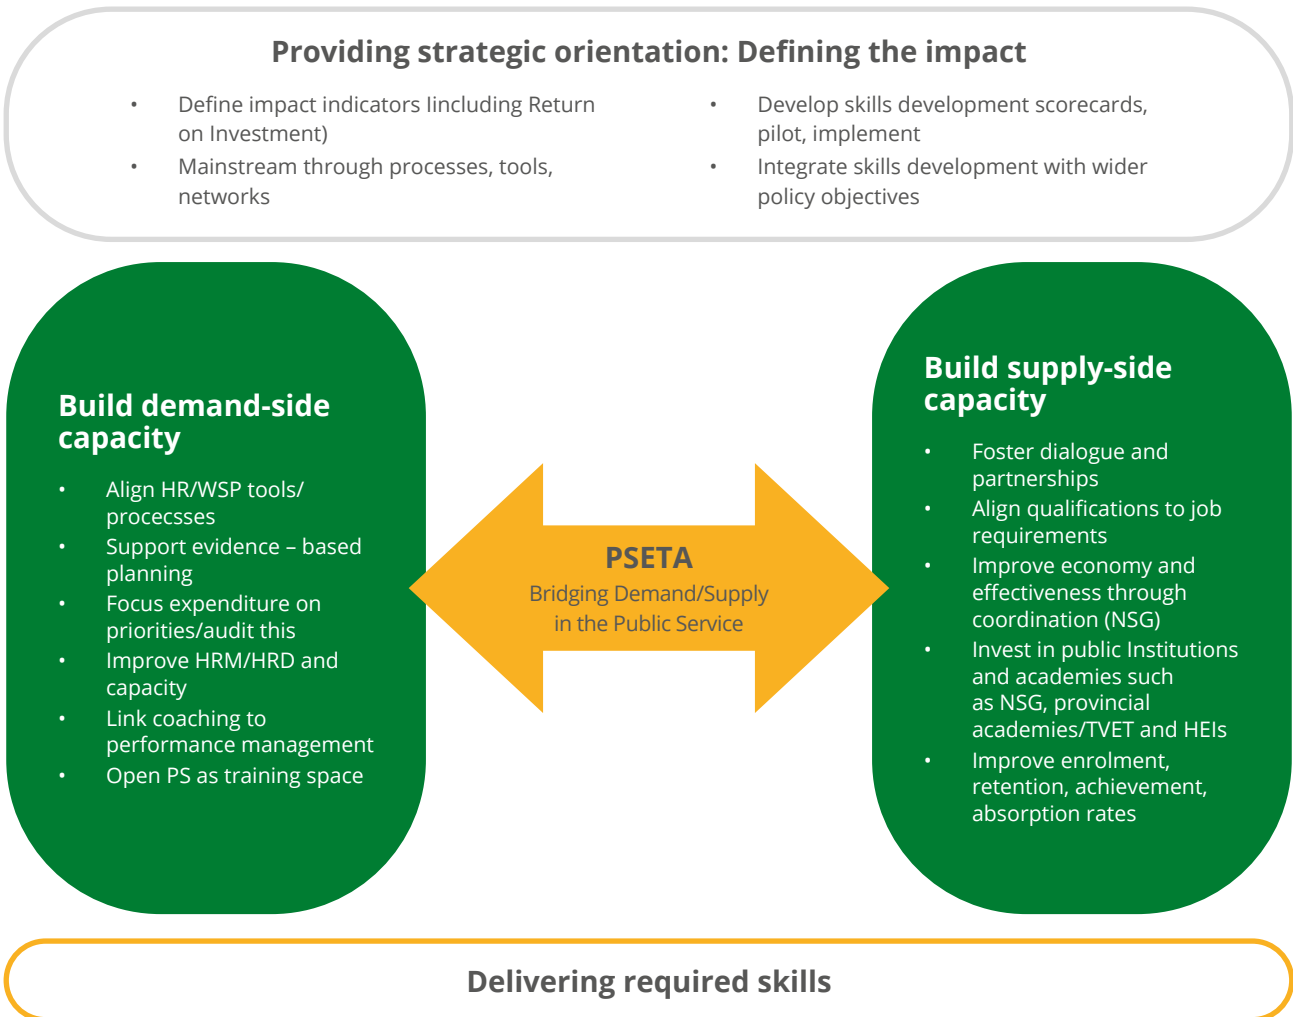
Providing strategic orientation: Defining the impact

• Define impact indicators lincluding Return on Investment)
• Mainstream through processes, tools, networks

• Develop skills development scorecards, pilot, implement
• Integrate skills development with wider policy objectives

Build demand-side capacity

• Align HR/WSP tools/ procecsses
• Support evidence – based planning
• Focus expenditure on priorities/audit this
• Improve HRM/HRD and capacity
• Link coaching to performance management
• Open PS as training space

PSETA
Bridging Demand/Supply in the Public Service

Build supply-side capacity

• Foster dialogue and partnerships
• Align qualifications to job requirements
• Improve economy and effectiveness through coordination (NSG)
• Invest in public Institutions and academies such as NSG, provincial academies/TVET and HEIs
• Improve enrolment, retention, achievement, absorption rates

Delivering required skills